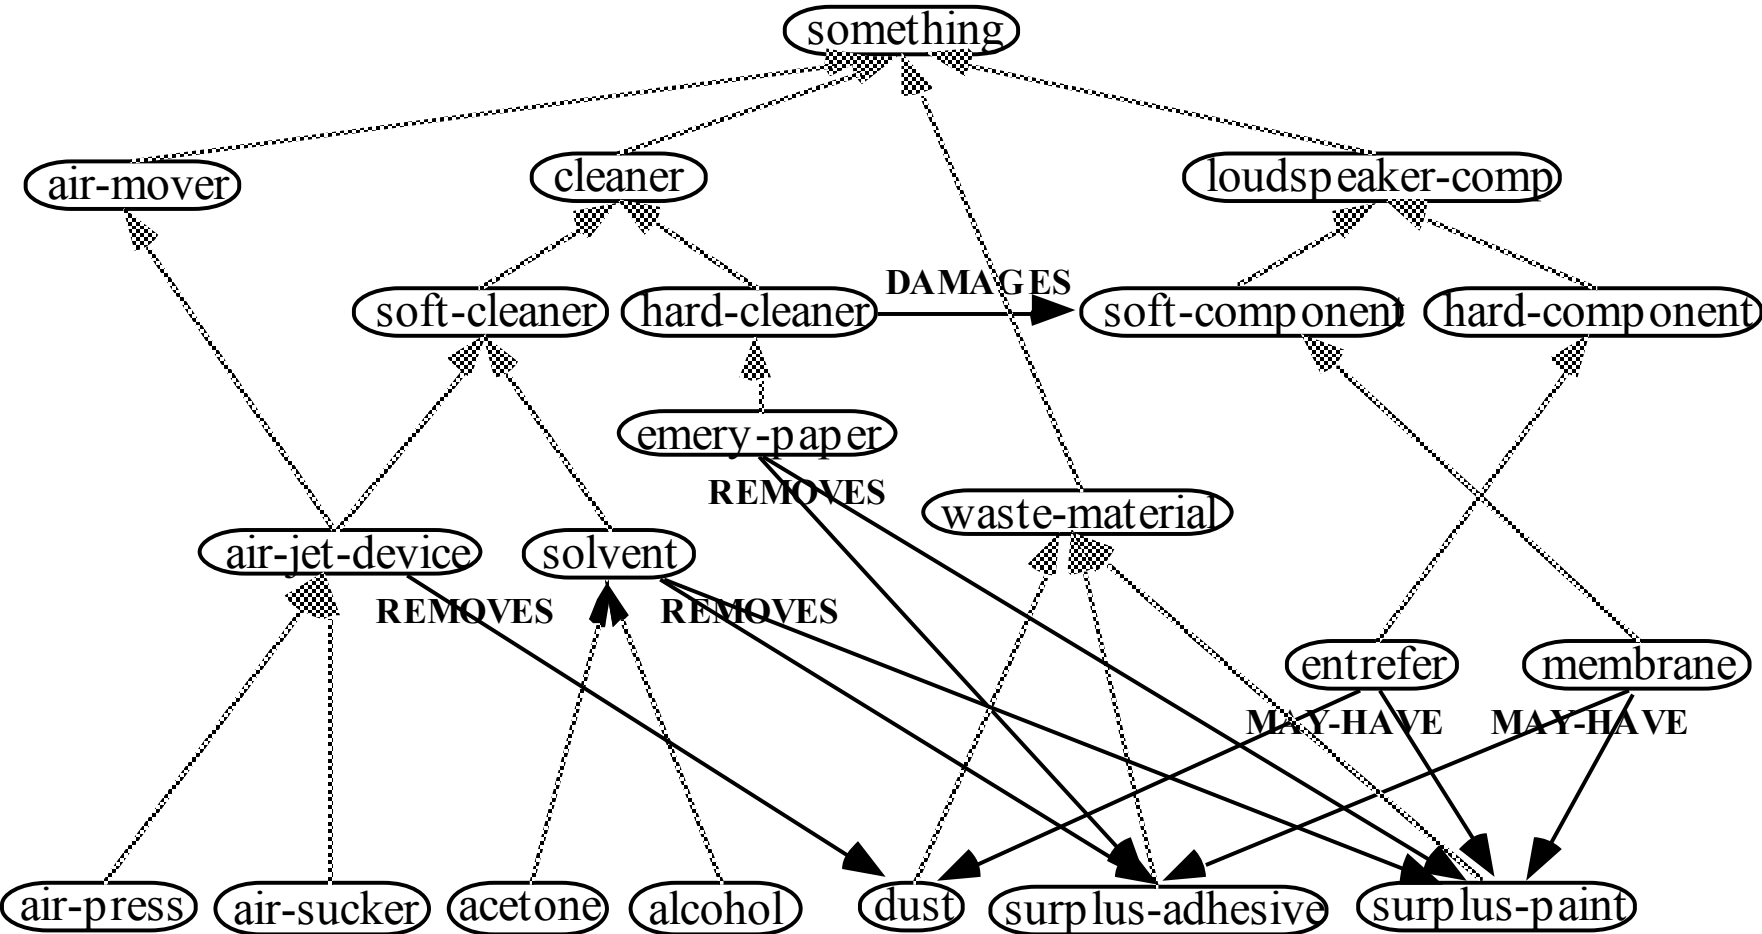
something

air-mover

cleaner

loudspeaker-comp

DAMAGES

soft-cleaner

hard-cleaner

soft-component

hard-component

emery-paper

REMOVES

waste-material

air-jet-device

solvent

REMOVES

REMOVES

entrefer

membrane

MAY-HAVE

MAY-HAVE

air-press

air-sucker

acetone

alcohol

dust

surplus-adhesive

surplus-paint